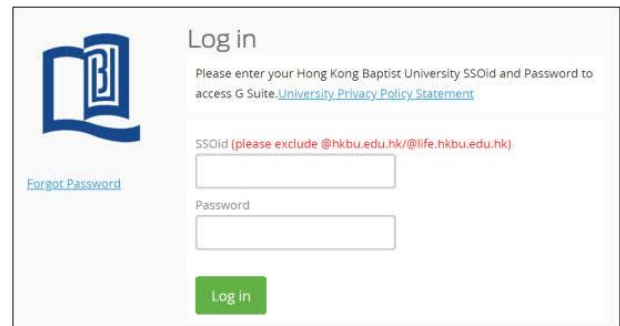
Log in

Please enter your Hong Kong Baptist University SSOid and Password to access G Suite.University Privacy Policy Statement

Forgot Password

SSOid (please exclude @hkbu.edu.hk/@life.hkbu.edu.hk)

Password

Log in